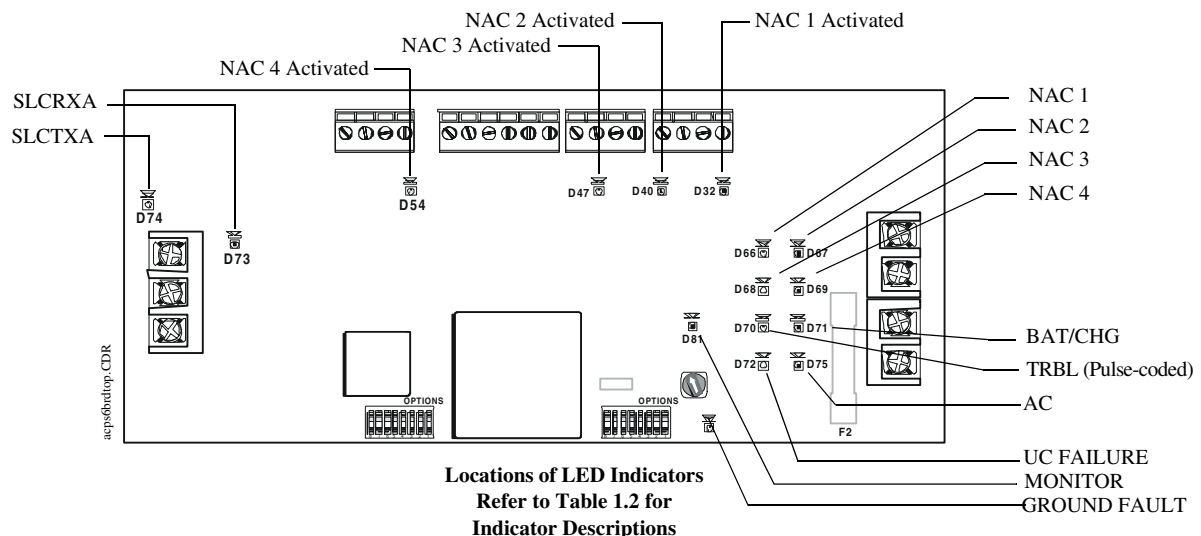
NAC 2 Activated
NAC 1 Activated
NAC 3 Activated
NAC 4 Activated
SLCRXA
SLCTXA
NAC 1
NAC 2
NAC 3
NAC 4
D74
D73
D54
D47
D40
D32
D66
D67
D68
D69
D70
D71
D72
D75
D81
BAT/CHG
TRBL (Pulse-coded)
AC
OPTIONS
OPTIONS
F2
UC FAILURE
MONITOR
GROUND FAULT
acps6brdtop.CDR

**Locations of LED Indicators Refer to Table 1.2 for Indicator Descriptions**